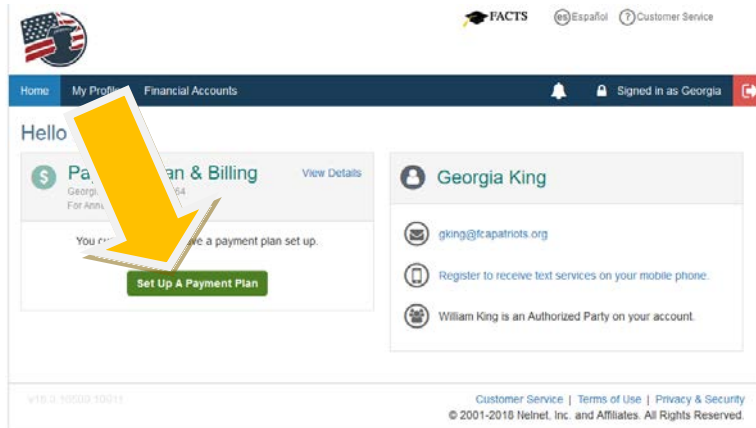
FACTS es Español ? Customer Service

Home My Profi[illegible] Financial Accounts Signed in as Georgia

Hello

Pa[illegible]an & Billing View Details
Georgi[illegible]64
For Ann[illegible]

You c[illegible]ve a payment plan set up.

Set Up A Payment Plan

Georgia King

gking@fcapatriots.org

Register to receive text services on your mobile phone.

William King is an Authorized Party on your account.

v18.0.10500.10011

Customer Service | Terms of Use | Privacy & Security
© 2001-2018 Nelnet, Inc. and Affiliates. All Rights Reserved.